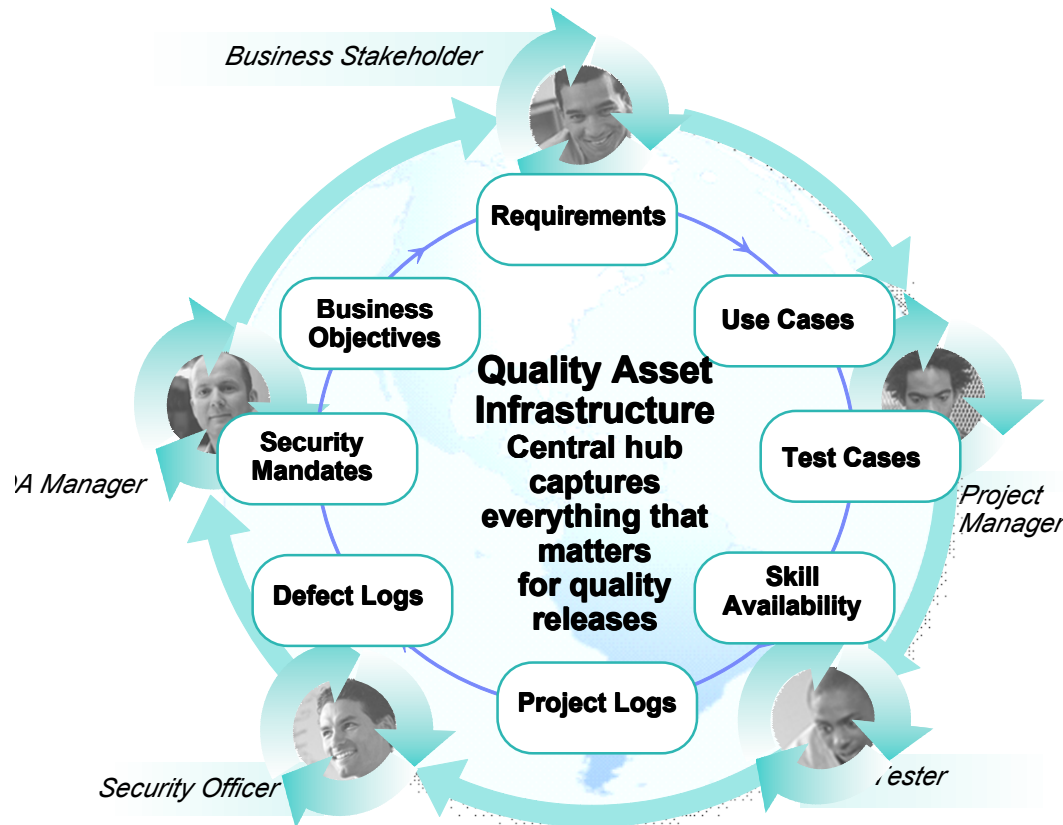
Business Stakeholder

Requirements

Use Cases

Test Cases

Skill Availability

Project Logs

Defect Logs

Security Mandates

Business Objectives

Quality Asset Infrastructure
Central hub captures everything that matters for quality releases

Project Manager

Tester

Security Officer

A Manager